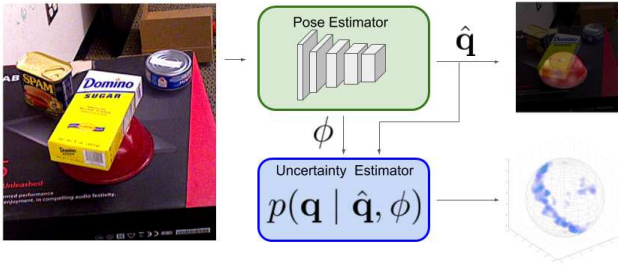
AB SPAM
Domino SUGAR
Domino
5
Unleashed
performance
enjoyment, in compelling audio festivity.

Pose Estimator

$\hat{\mathbf{q}}$

$\phi$

Uncertainty Estimator

$p(\mathbf{q} \mid \hat{\mathbf{q}}, \phi)$